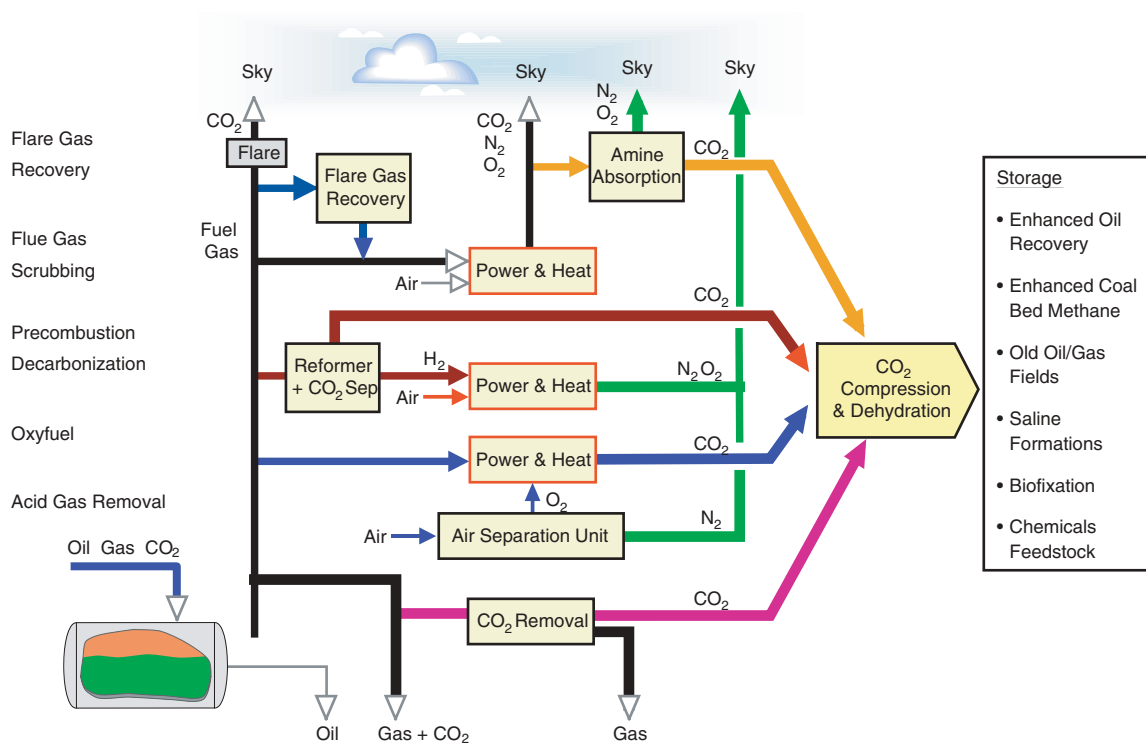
Sky

Sky

Sky

Sky

$CO_2$

Flare

Flare Gas Recovery

Flare Gas Recovery

$CO_2$
$N_2$
$O_2$

$N_2$
$O_2$

Amine Absorption

$CO_2$

Flue Gas Scrubbing

Fuel Gas

Power & Heat

Air

$CO_2$

Precombustion Decarbonization

Reformer + $CO_2$ Sep

$H_2$

Power & Heat

Air

$N_2$ $O_2$

$CO_2$ Compression & Dehydration

Oxyfuel

Power & Heat

$CO_2$

$O_2$

Acid Gas Removal

Air

Air Separation Unit

$N_2$

Oil Gas $CO_2$

$CO_2$ Removal

$CO_2$

Oil

Gas + $CO_2$

Gas

Storage

• Enhanced Oil Recovery

• Enhanced Coal Bed Methane

• Old Oil/Gas Fields

• Saline Formations

• Biofixation

• Chemicals Feedstock